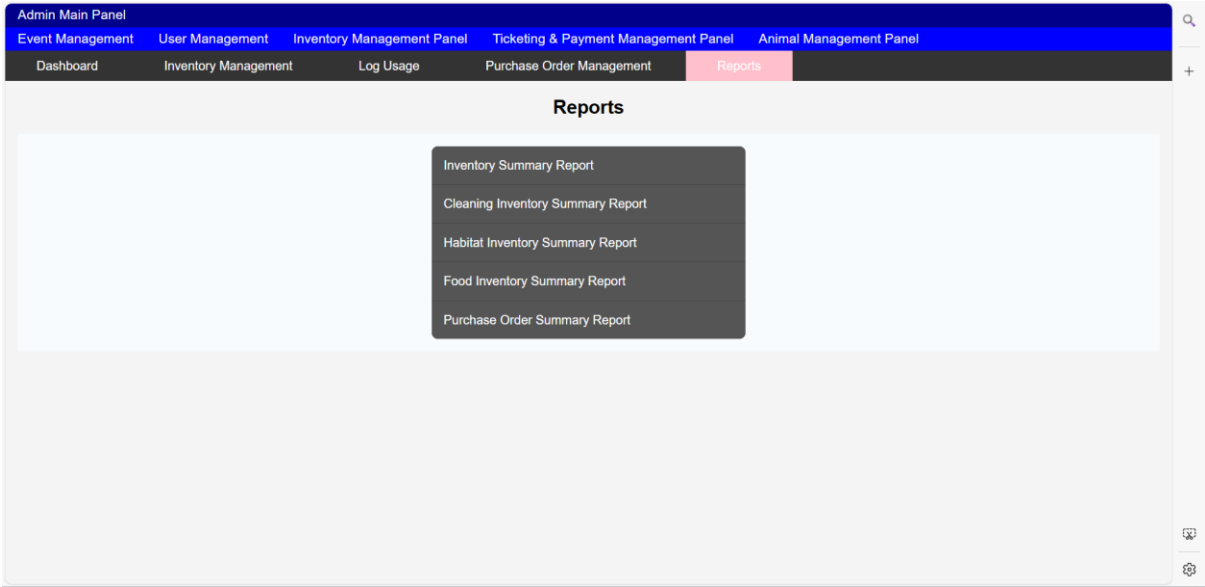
Admin Main Panel

Event Management User Management Inventory Management Panel Ticketing & Payment Management Panel Animal Management Panel

Dashboard Inventory Management Log Usage Purchase Order Management Reports

Reports

Inventory Summary Report

Cleaning Inventory Summary Report

Habitat Inventory Summary Report

Food Inventory Summary Report

Purchase Order Summary Report